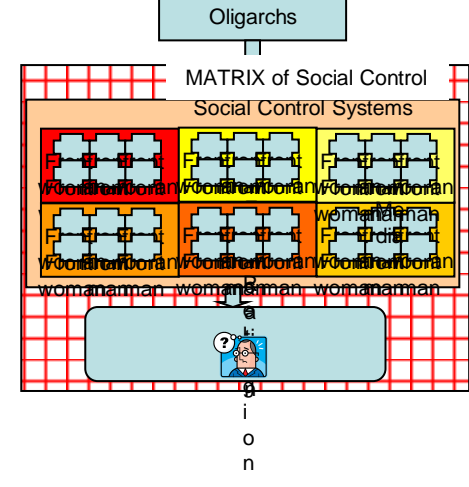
Oligarchs

MATRIX of Social Control

Social Control Systems

F F F F F F F F F F F F

womanwomanwoman womanwomanwoman womanwomanwoman

Me dia

F F F F F F F F F F F F

womanwomanwoman womanwomanwoman womanwomanwoman

womanwoman womanwoman womanwoman

R e l i g i o n

?